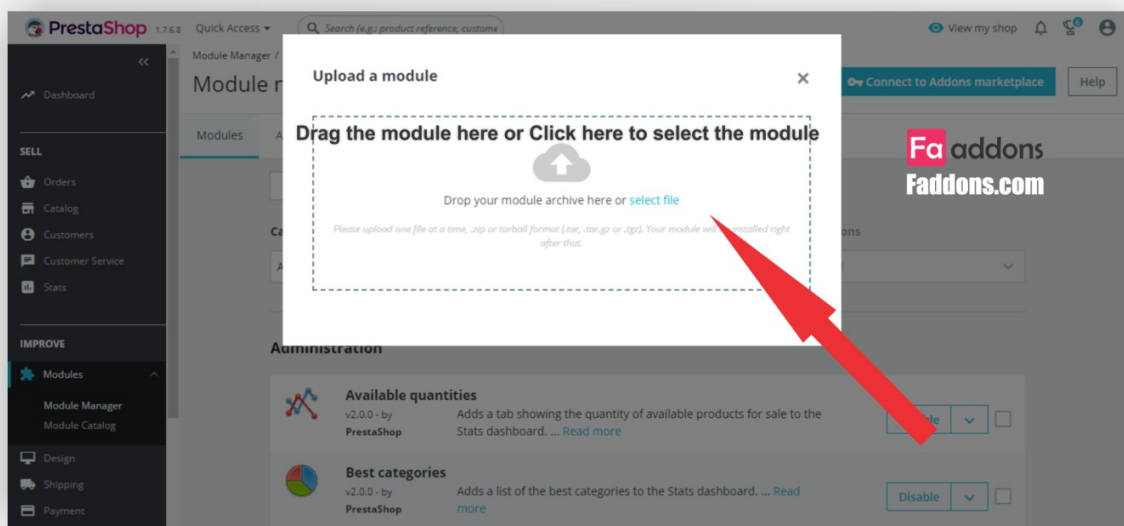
PrestaShop 1.7.6.8 Quick Access ▾ Search (e.g.: product reference, custome

View my shop

Dashboard

SELL

Orders

Catalog

Customers

Customer Service

Stats

IMPROVE

Modules

Module Manager

Module Catalog

Design

Shipping

Payment

Module Manager /

Module m

Modules A

Connect to Addons marketplace

Help

Upload a module

×

Drag the module here or Click here to select the module

Drop your module archive here or select file

Please upload one file at a time, .zip or tarball format (.tar, .tar.gz or .tgz). Your module will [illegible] installed right after that.

Fa addons

Faddons.com

Ca

ons

Administration

Available quantities

v2.0.0 - by PrestaShop

Adds a tab showing the quantity of available products for sale to the Stats dashboard. ... Read more

Best categories

v2.0.0 - by PrestaShop

Adds a list of the best categories to the Stats dashboard. ... Read more

Disable